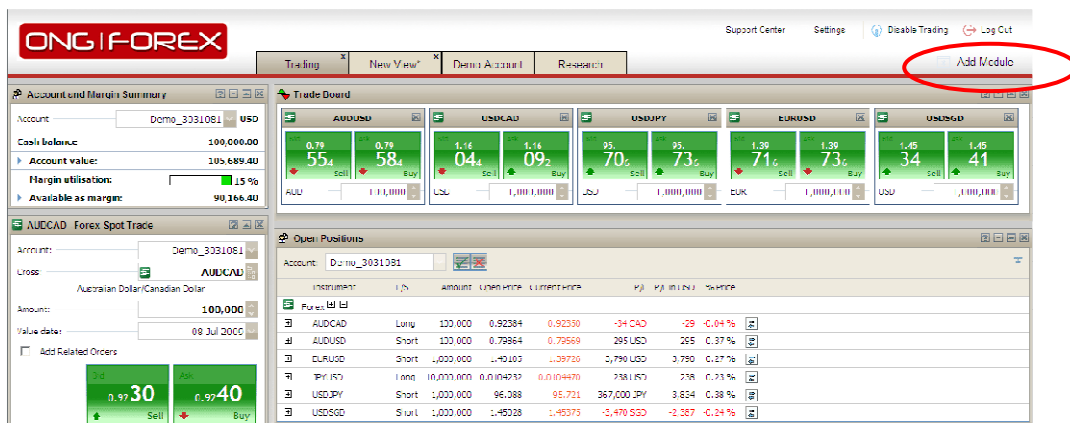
ONG|FOREX

Support Center Settings Disable Trading Log Out

Trading | New View* | Demo Account | Research

Add Module

Account and Margin Summary

Account Demo_3031081 USD
Cash balance 100,000.00
Account value: 105,689.40
Margin utilisation: 15 %
Available as margin: 90,166.40

AUDCAD Forex Spot Trade

Account: Demo_3031081
Cross AUDCAD
Australian Dollar/Canadian Dollar
Amount: 100,000
Value date: 08 Jul 2000
Add Related Orders

Bid 0.92 30 Sell
Ask 0.92 40 Buy

Trade Board

AUDUSD: 0.79 55 Sell | 0.79 58 Buy | AUD 100,000
USDCAD: 1.16 04 Sell | 1.16 09 Buy | USD 1,000,000
USDJPY: 95. 70 Sell | 95. 73 Buy | USD 1,000,000
EURUSD: 1.39 71 Sell | 1.39 73 Buy | EUR 1,000,000
USDSGD: 1.45 34 Sell | 1.45 41 Buy | USD 1,000,000

Open Positions

Account Demo_3031081

| Instrument | L/S | Amount | Open Price | Current Price | P/L | P/L in USD | %Price |
|---|---|---|---|---|---|---|---|
| Forex | | | | | | | |
| AUDCAD | Long | 100,000 | 0.92384 | 0.92330 | -54 CAD | -29 | -0.04 % |
| AUDUSD | Short | 100,000 | 0.79864 | 0.79569 | 295 USD | 295 | 0.37 % |
| EURUSD | Short | 1,000,000 | 1.40103 | 1.39720 | 3,790 USD | 3,790 | 0.37 % |
| JPYUSD | Long | 10,000,000 | 0.004232 | 0.004470 | 238 USD | 238 | 0.23 % |
| USDJPY | Short | 1,000,000 | 96.088 | 95.721 | 367,000 JPY | 3,834 | 0.38 % |
| USDSGD | Short | 1,000,000 | 1.45028 | 1.45375 | -3,470 SGD | -2,387 | -0.24 % |